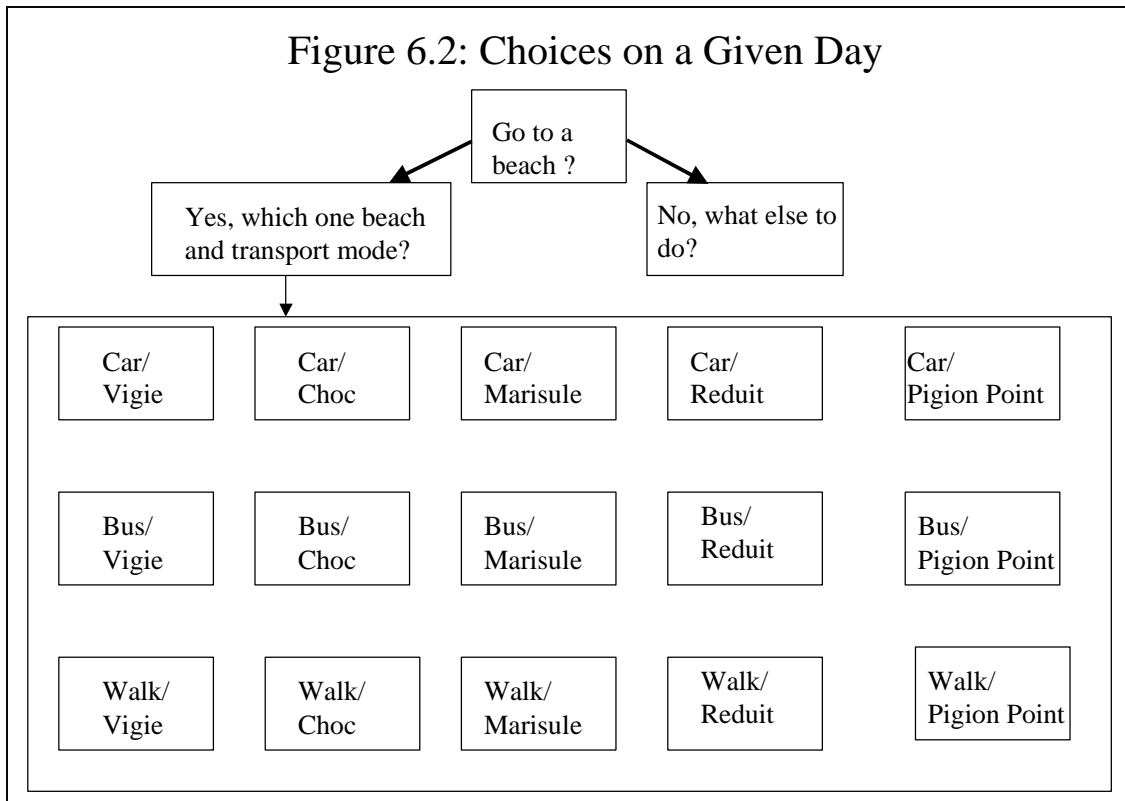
Figure 6.2: Choices on a Given Day

Go to a beach ?

Yes, which one beach and transport mode?

No, what else to do?

Car/ Vigie

Car/ Choc

Car/ Marisule

Car/ Reduit

Car/ Pigion Point

Bus/ Vigie

Bus/ Choc

Bus/ Marisule

Bus/ Reduit

Bus/ Pigion Point

Walk/ Vigie

Walk/ Choc

Walk/ Marisule

Walk/ Reduit

Walk/ Pigion Point